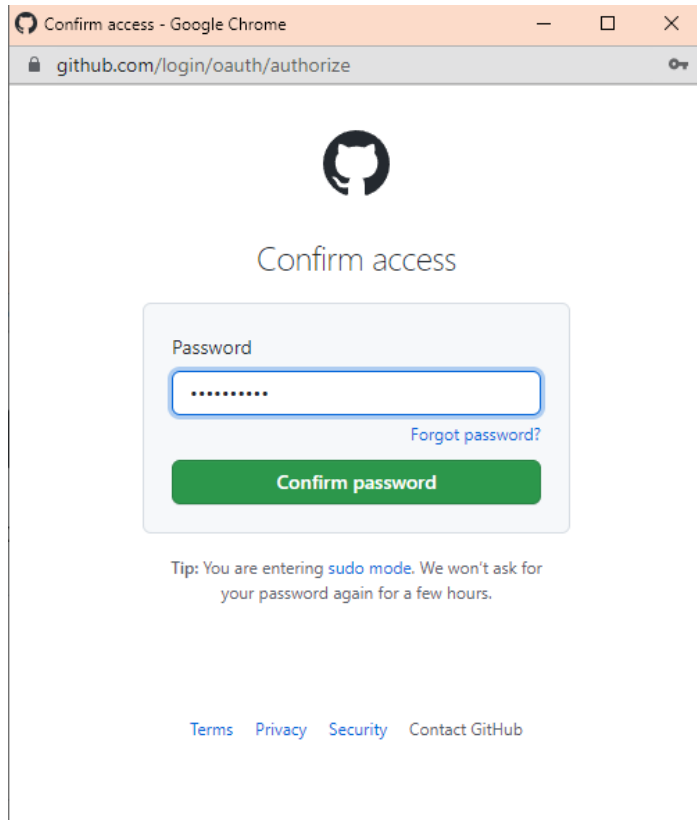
Confirm access - Google Chrome

github.com/login/oauth/authorize

Confirm access

Password

••••••••••

Forgot password?

Confirm password

Tip: You are entering sudo mode. We won't ask for your password again for a few hours.

Terms Privacy Security Contact GitHub